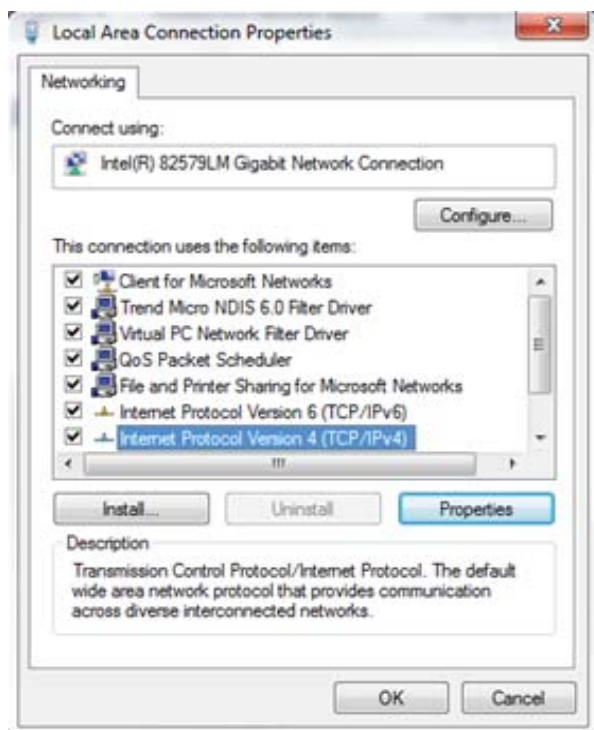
Local Area Connection Properties

Networking

Connect using:

Intel(R) 82579LM Gigabit Network Connection

Configure...

This connection uses the following items:

Client for Microsoft Networks
Trend Micro NDIS 6.0 Filter Driver
Virtual PC Network Filter Driver
QoS Packet Scheduler
File and Printer Sharing for Microsoft Networks
Internet Protocol Version 6 (TCP/IPv6)
Internet Protocol Version 4 (TCP/IPv4)

Install...
Uninstall
Properties

Description

Transmission Control Protocol/Internet Protocol. The default wide area network protocol that provides communication across diverse interconnected networks.

OK
Cancel